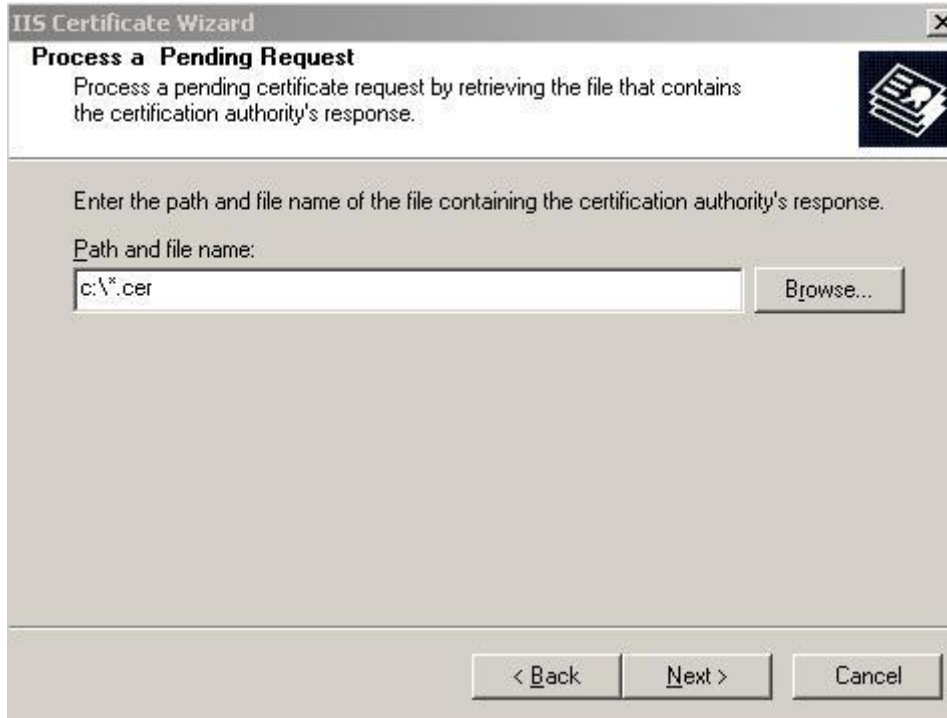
IIS Certificate Wizard

×

Process a Pending Request

Process a pending certificate request by retrieving the file that contains the certification authority's response.

Enter the path and file name of the file containing the certification authority's response.

Path and file name:

c:\*.cer

Browse...

< Back

Next >

Cancel